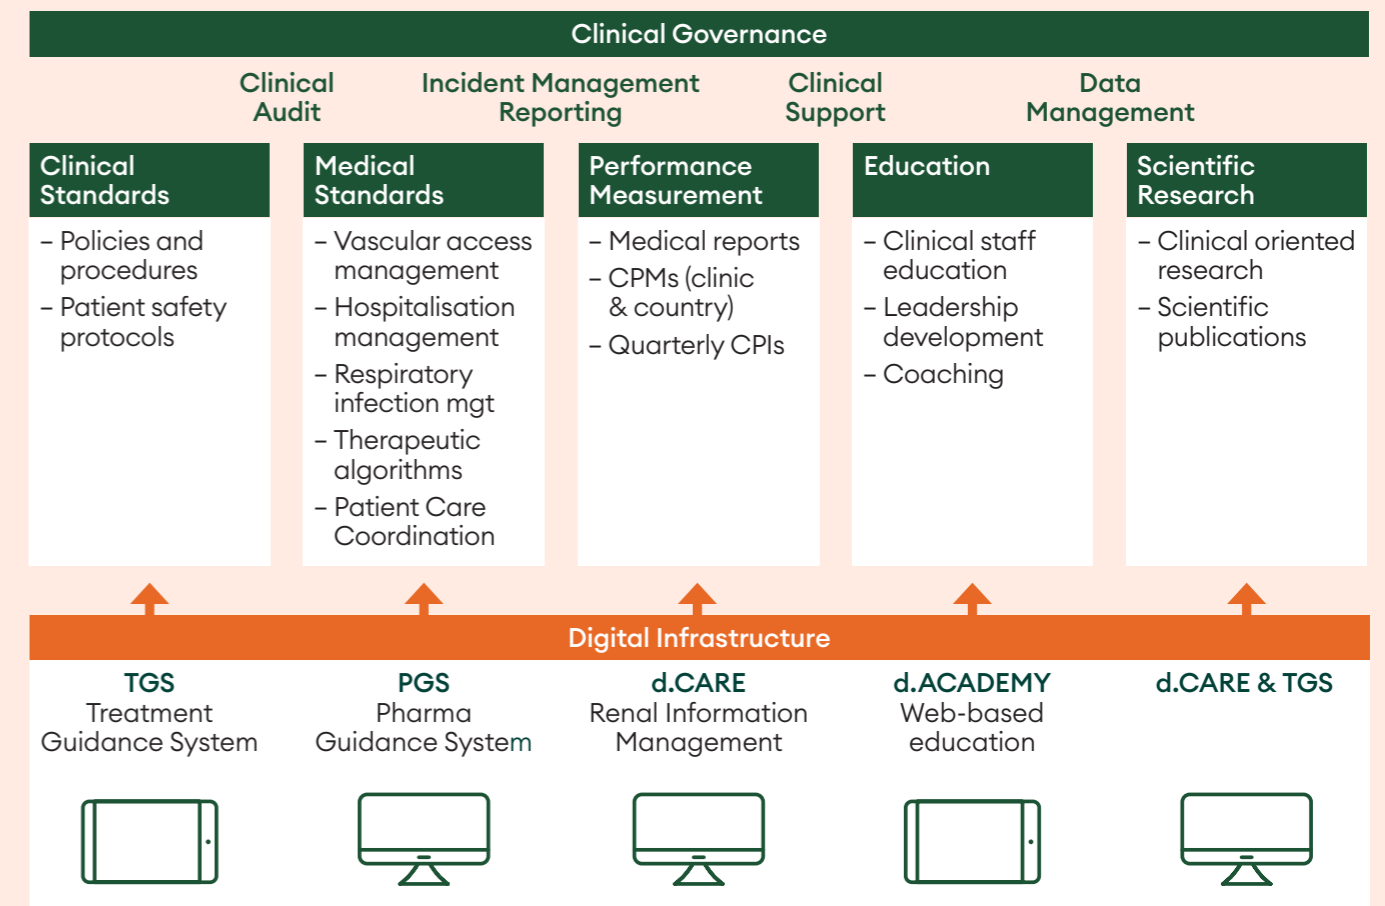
Clinical Governance

Clinical Audit

Incident Management Reporting

Clinical Support

Data Management

Clinical Standards

– Policies and procedures
– Patient safety protocols

Medical Standards

– Vascular access management
– Hospitalisation management
– Respiratory infection mgt
– Therapeutic algorithms
– Patient Care Coordination

Performance Measurement

– Medical reports
– CPMs (clinic & country)
– Quarterly CPIs

Education

– Clinical staff education
– Leadership development
– Coaching

Scientific Research

– Clinical oriented research
– Scientific publications

Digital Infrastructure

TGS
Treatment Guidance System

PGS
Pharma Guidance System

d.CARE
Renal Information Management

d.ACADEMY
Web-based education

d.CARE & TGS